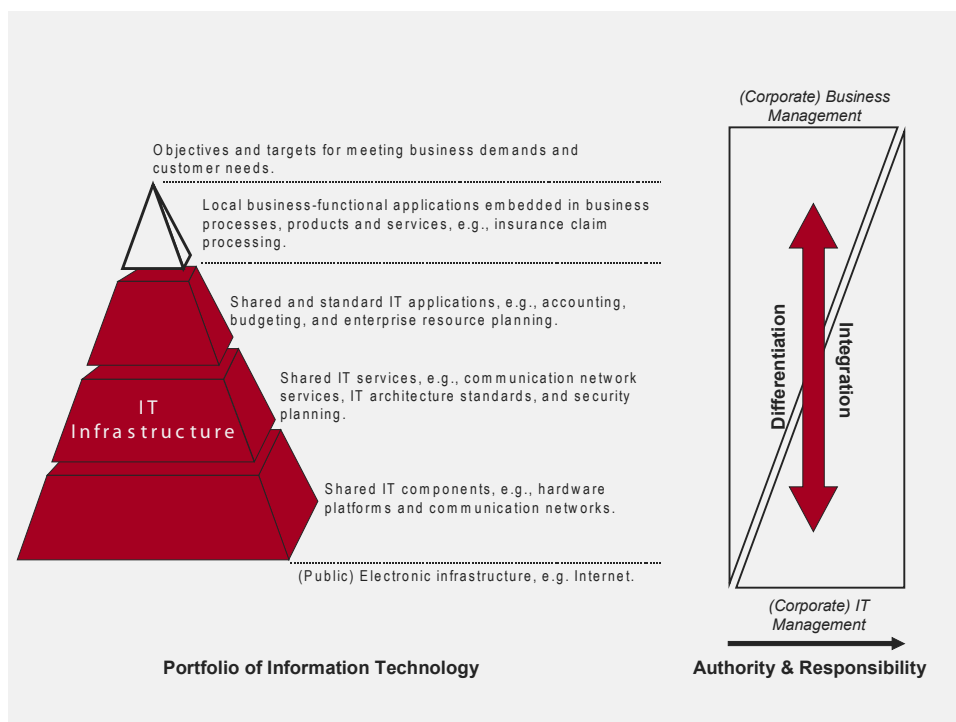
Objectives and targets for meeting business demands and customer needs.

Local business-functional applications embedded in business processes, products and services, e.g., insurance claim processing.

Shared and standard IT applications, e.g., accounting, budgeting, and enterprise resource planning.

IT Infrastructure

Shared IT services, e.g., communication network services, IT architecture standards, and security planning.

Shared IT components, e.g., hardware platforms and communication networks.

(Public) Electronic infrastructure, e.g. Internet.

Portfolio of Information Technology

(Corporate) Business Management

Differentiation

Integration

(Corporate) IT Management

Authority & Responsibility